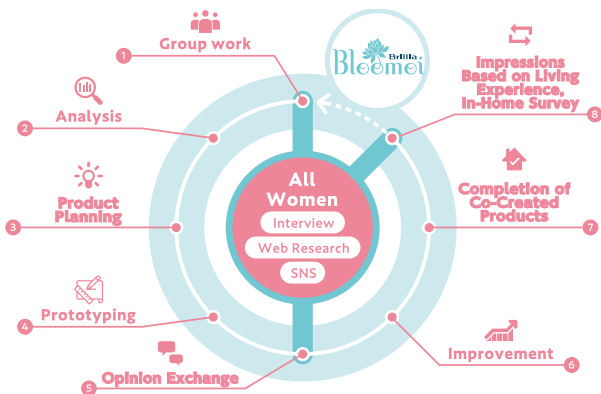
Brilla
Bloomoi

1 Group work

2 Analysis

3 Product Planning

4 Prototyping

5 Opinion Exchange

6 Improvement

7 Completion of Co-Created Products

8 Impressions Based on Living Experience, In-Home Survey

All Women
Interview
Web Research
SNS